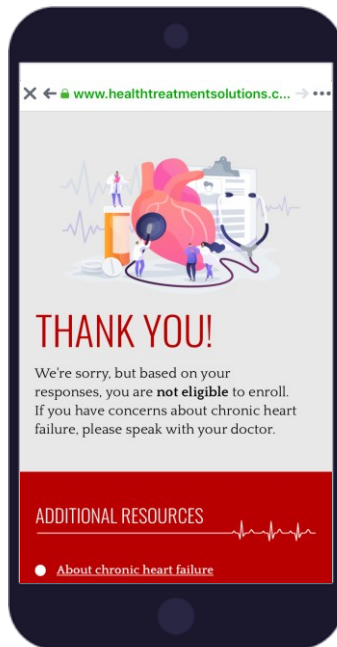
www.healthtreatmentsolutions.c...

THANK YOU!

We're sorry, but based on your responses, you are **not eligible** to enroll. If you have concerns about chronic heart failure, please speak with your doctor.

ADDITIONAL RESOURCES

About chronic heart failure